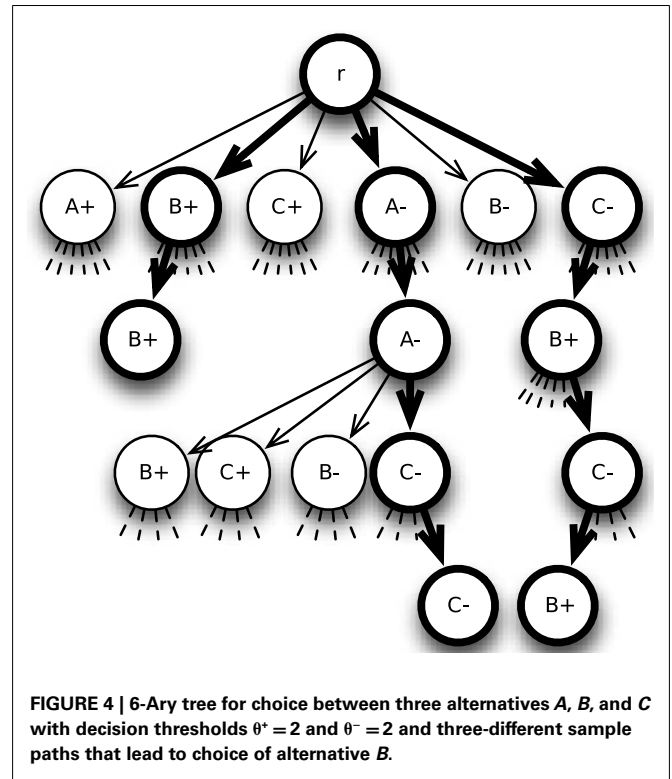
r

A+ B+ C+ A- B- C-

B+ A- B+

B+ C+ B- C- C-

C- B+

**FIGURE 4 | 6-Ary tree for choice between three alternatives *A*, *B*, and *C* with decision thresholds $\theta^+ = 2$ and $\theta^- = 2$ and three-different sample paths that lead to choice of alternative *B*.**